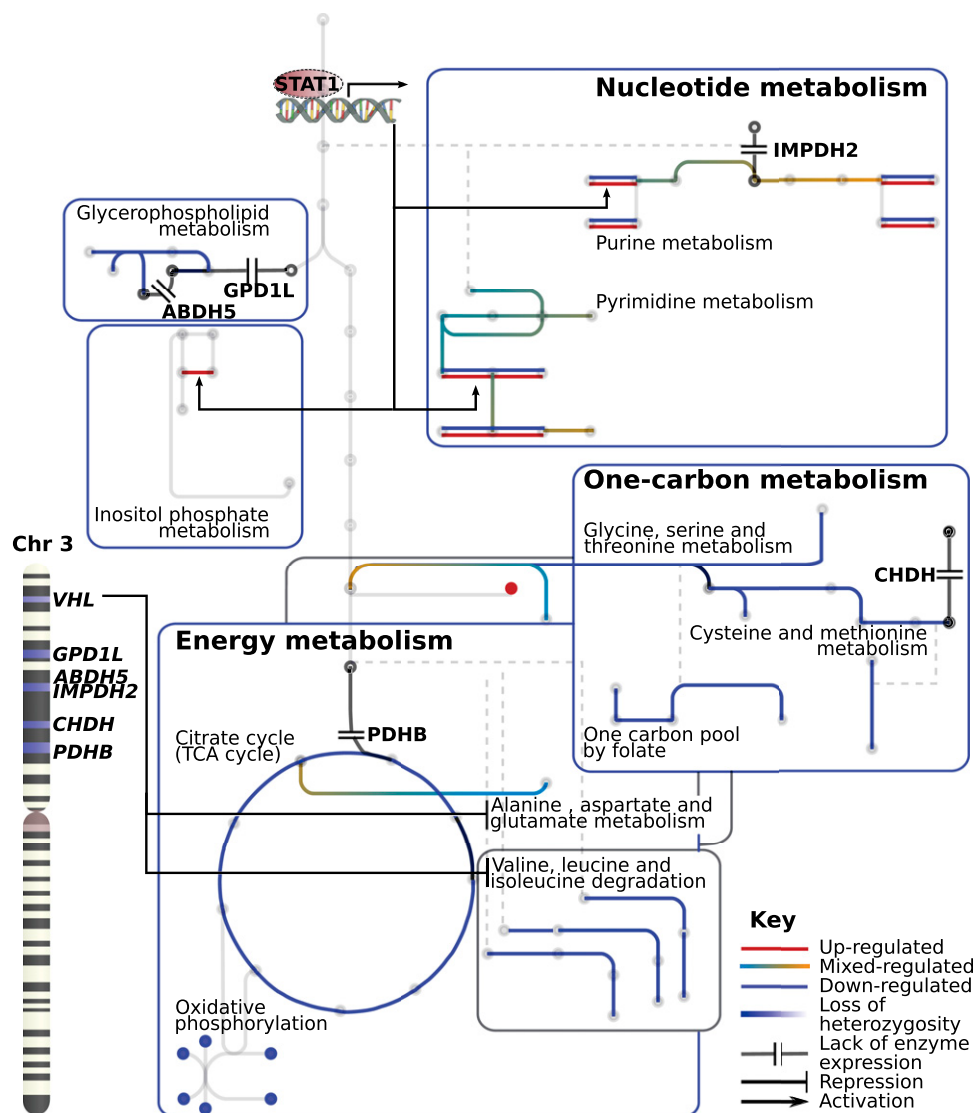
STAT1

Nucleotide metabolism

IMPDH2

Purine metabolism

Pyrimidine metabolism

Glycerophospholipid metabolism

GPD1L

ABDH5

Inositol phosphate metabolism

One-carbon metabolism

Glycine, serine and threonine metabolism

CHDH

Cysteine and methionine metabolism

One carbon pool by folate

Chr 3

VHL

GPD1L

ABDH5

IMPDH2

CHDH

PDHB

Energy metabolism

PDHB

Citrate cycle (TCA cycle)

Alanine , aspartate and glutamate metabolism

Valine, leucine and isoleucine degradation

Oxidative phosphorylation

Key

Up-regulated

Mixed-regulated

Down-regulated

Loss of heterozygosity

Lack of enzyme expression

Repression

Activation